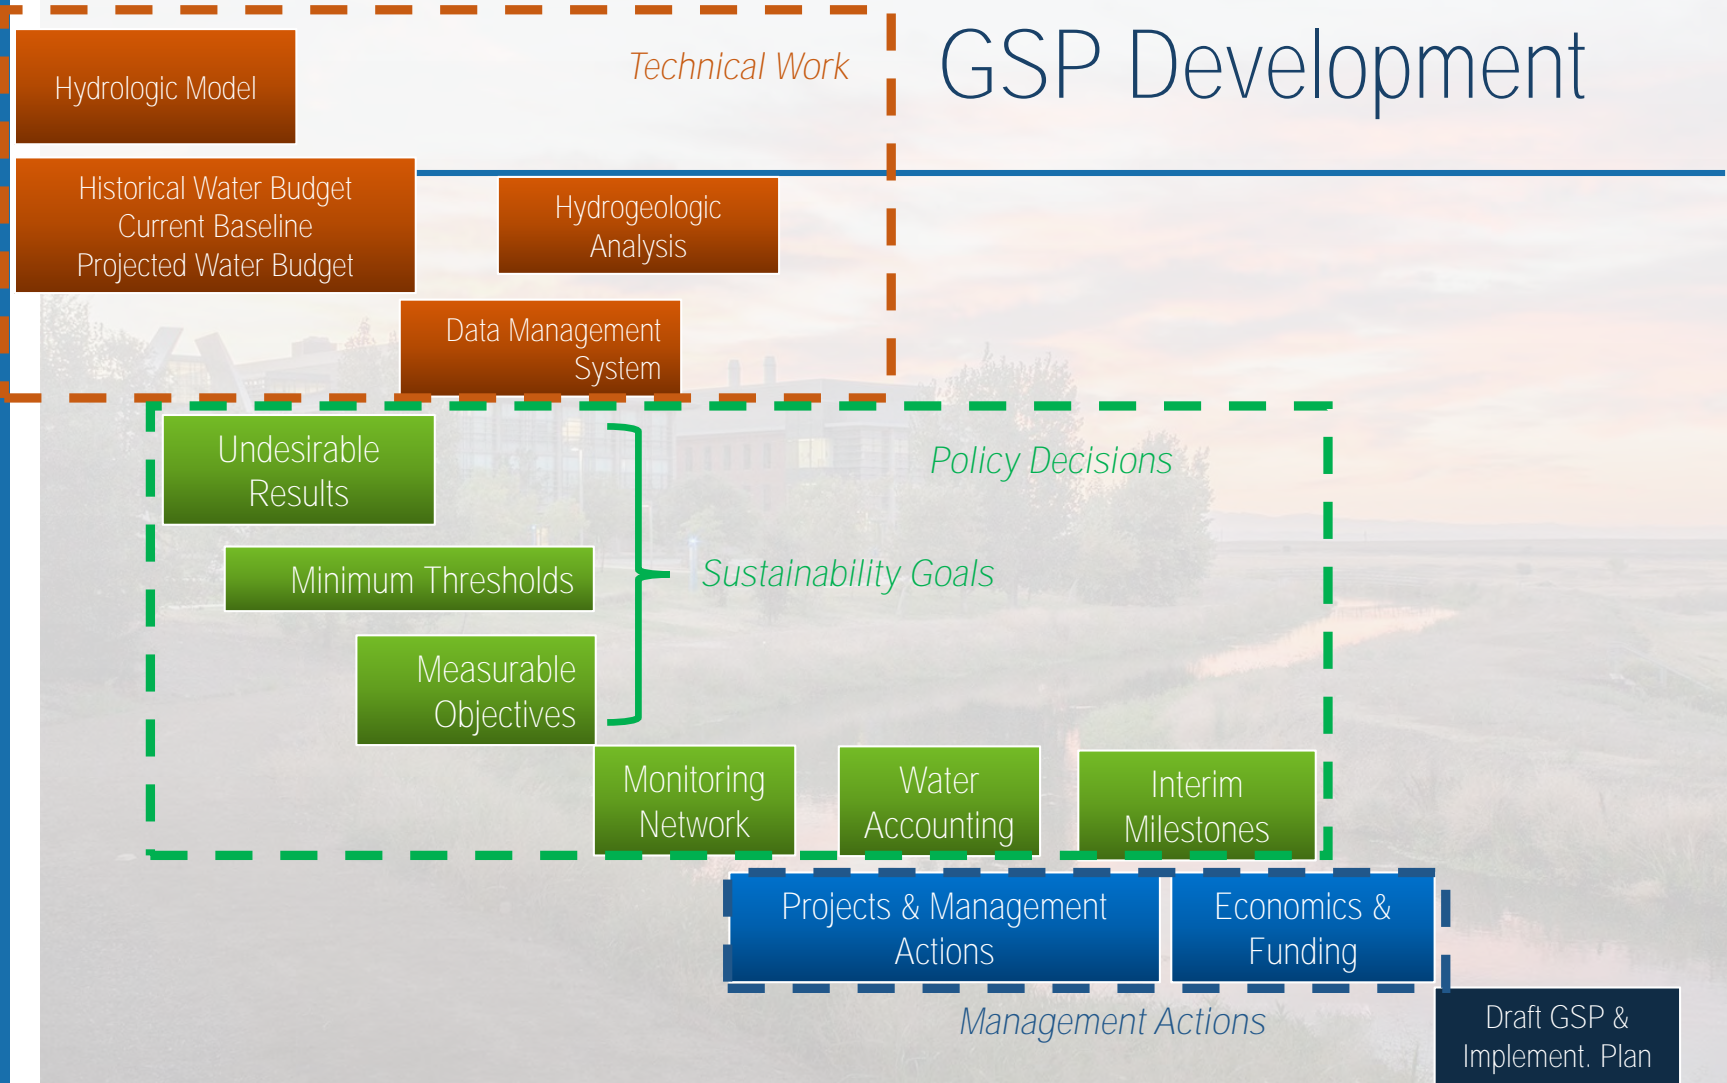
GSP Development

Technical Work

Hydrologic Model

Historical Water Budget
Current Baseline
Projected Water Budget

Hydrogeologic Analysis

Data Management System

Policy Decisions

Undesirable Results

Minimum Thresholds

Measurable Objectives

Sustainability Goals

Monitoring Network

Water Accounting

Interim Milestones

Projects & Management Actions

Economics & Funding

Management Actions

Draft GSP & Implement. Plan